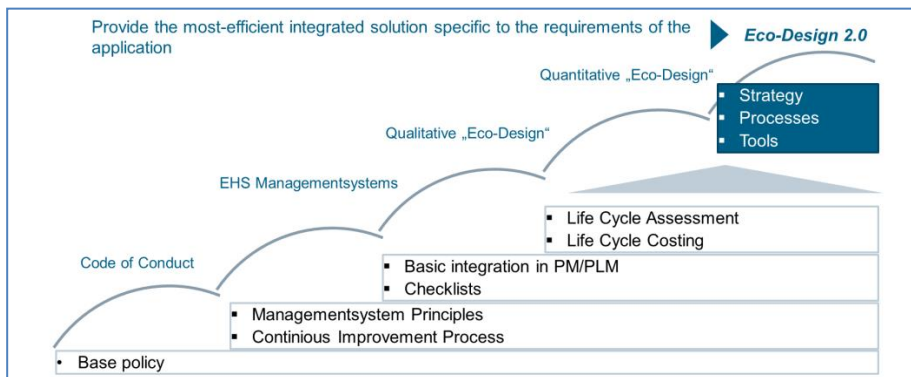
Provide the most-efficient integrated solution specific to the requirements of the application

Eco-Design 2.0

Quantitative „Eco-Design“

- Strategy
- Processes
- Tools

Qualitative „Eco-Design“

EHS Managementsystems

- Life Cycle Assessment
- Life Cycle Costing

Code of Conduct

- Basic integration in PM/PLM
- Checklists

- Managementsystem Principles
- Continious Improvement Process

- Base policy